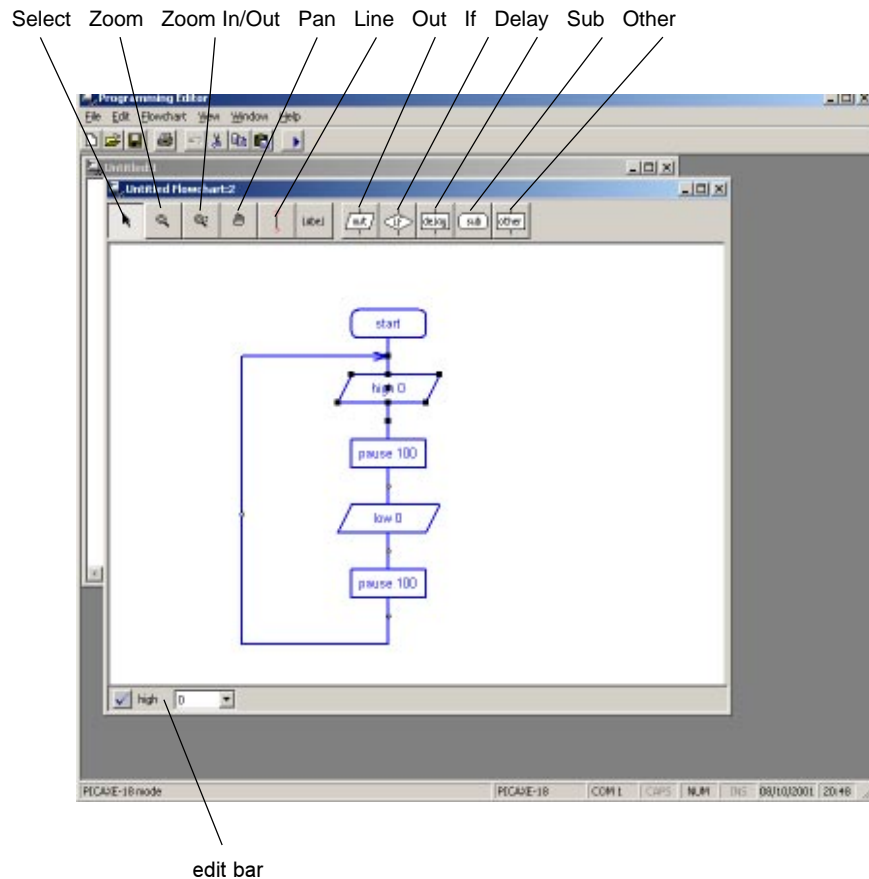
Select Zoom Zoom In/Out Pan Line Out If Delay Sub Other

Programming Editor

File Edit Flowchart View Window Help

Untitled:1

Untitled Flowchart:2

label out if delay sub other

start

high 0

pause 100

low 0

pause 100

high 0

PICAXE-18 mode PICAXE-18 COM1 CAPS NUM INS 08/10/2001 20:48

edit bar